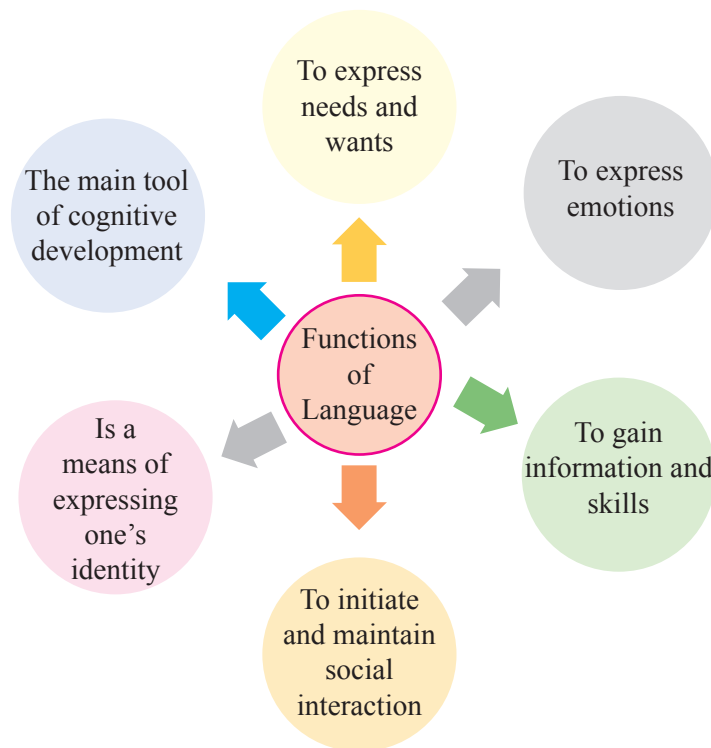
Functions of Language

To express needs and wants

To express emotions

To gain information and skills

To initiate and maintain social interaction

Is a means of expressing one’s identity

The main tool of cognitive development